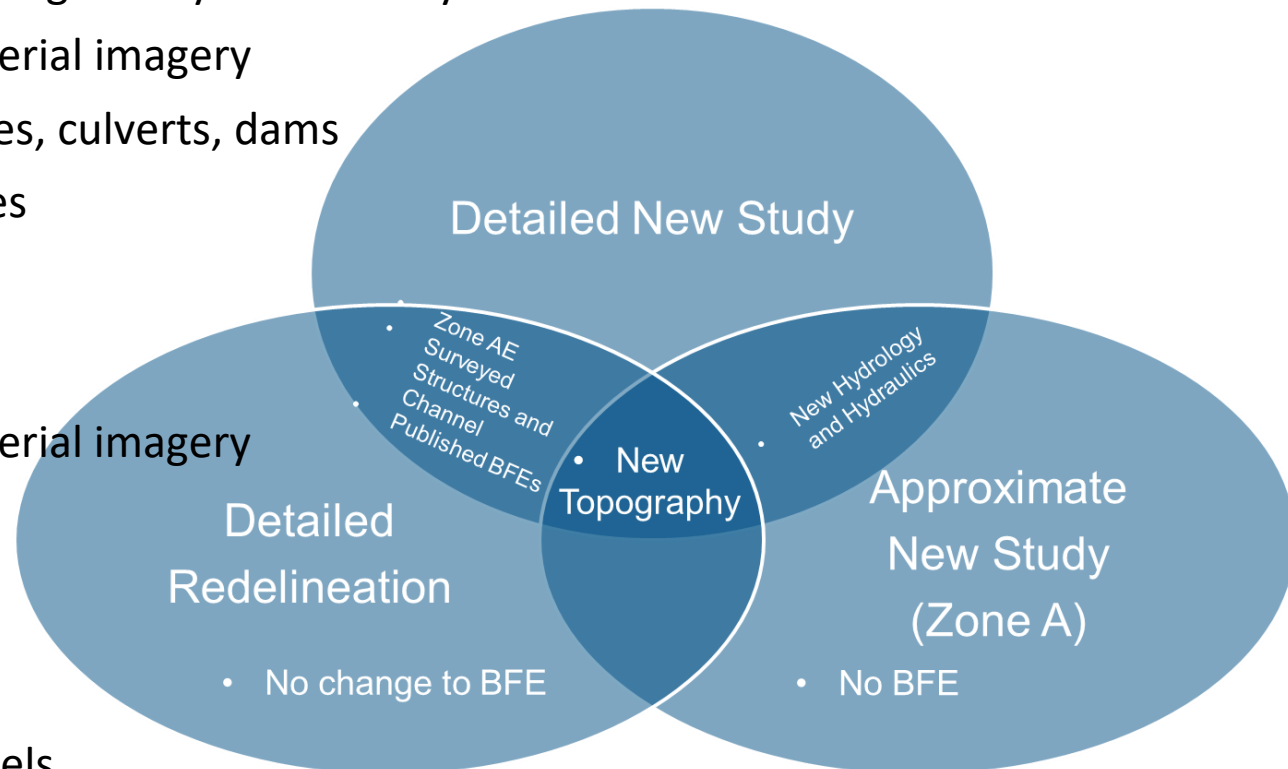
erial imagery
es, culverts, dams
es

erial imagery

els

Detailed New Study

Zone AE
Surveyed Structures and Channel
Published BFEs

New Hydrology and Hydraulics

• New Topography

Detailed Redelineation

• No change to BFE

Approximate New Study (Zone A)

• No BFE